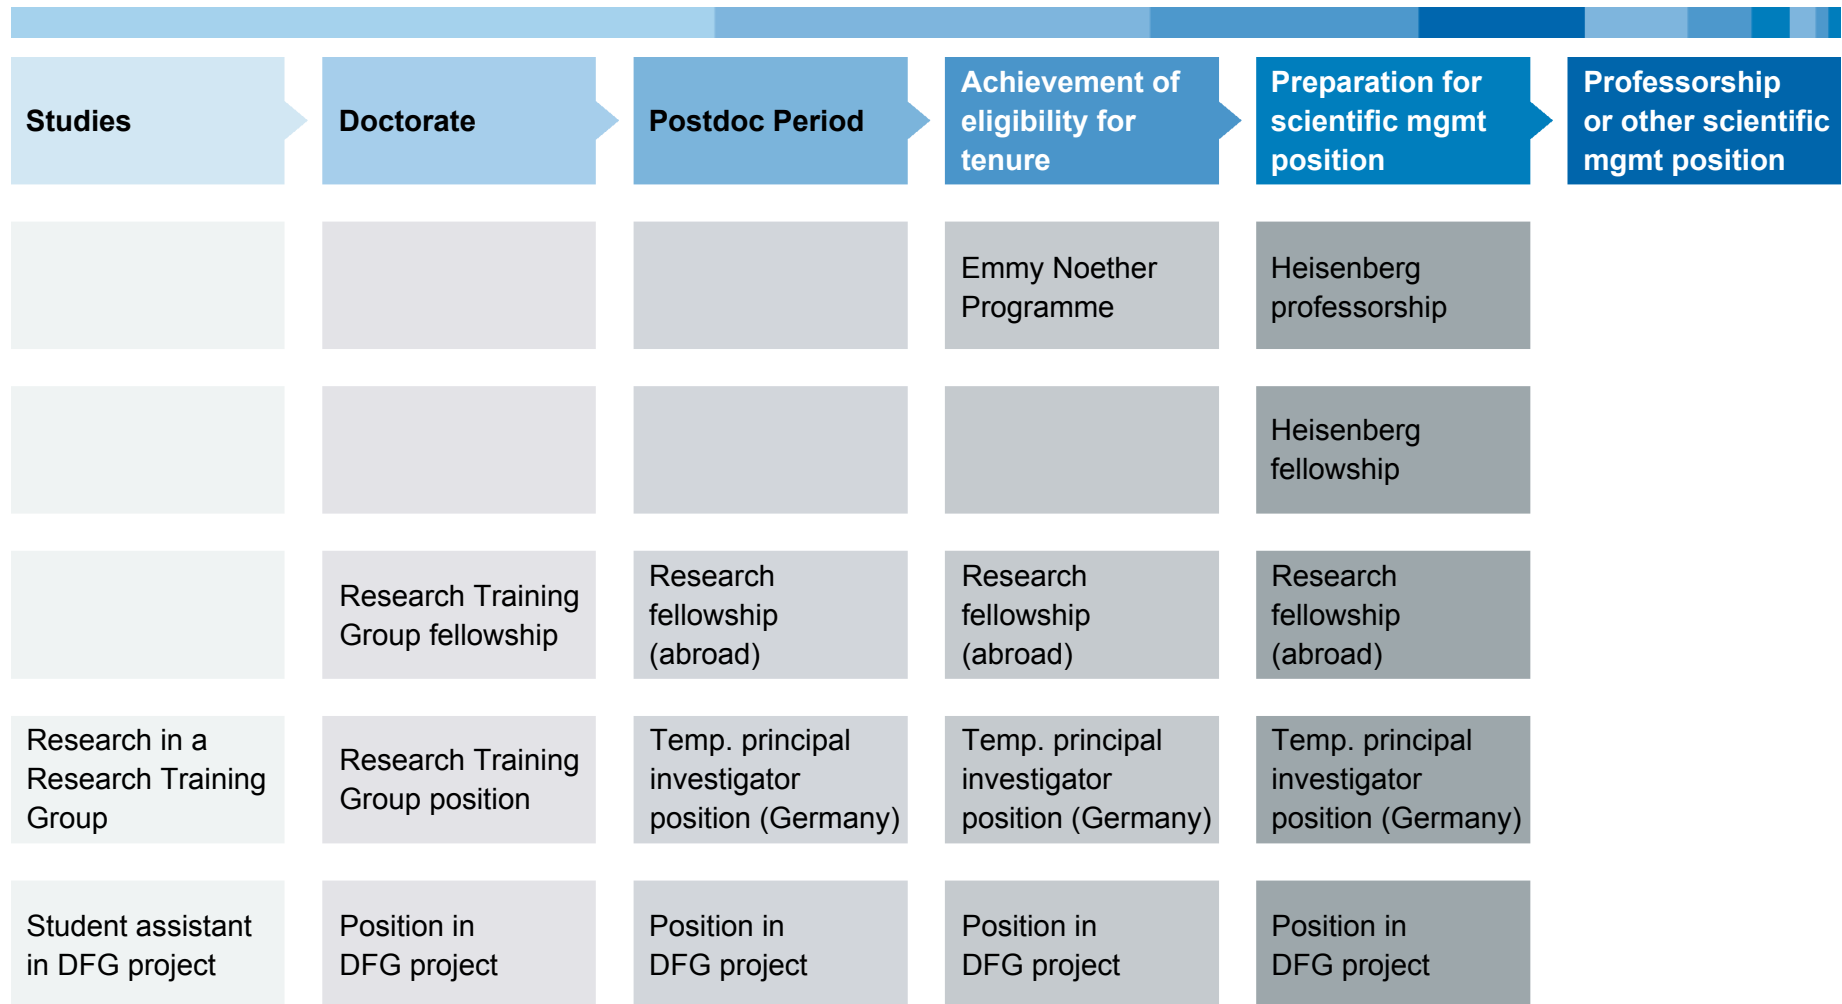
| Studies | Doctorate | Postdoc Period | Achievement of eligibility for tenure | Preparation for scientific mgmt position | Professorship or other scientific mgmt position |
|---|---|---|---|---|---|
| | | | Emmy Noether Programme | Heisenberg professorship | |
| | | | | Heisenberg fellowship | |
| | Research Training Group fellowship | Research fellowship (abroad) | Research fellowship (abroad) | Research fellowship (abroad) | |
| Research in a Research Training Group | Research Training Group position | Temp. principal investigator position (Germany) | Temp. principal investigator position (Germany) | Temp. principal investigator position (Germany) | |
| Student assistant in DFG project | Position in DFG project | Position in DFG project | Position in DFG project | Position in DFG project | |